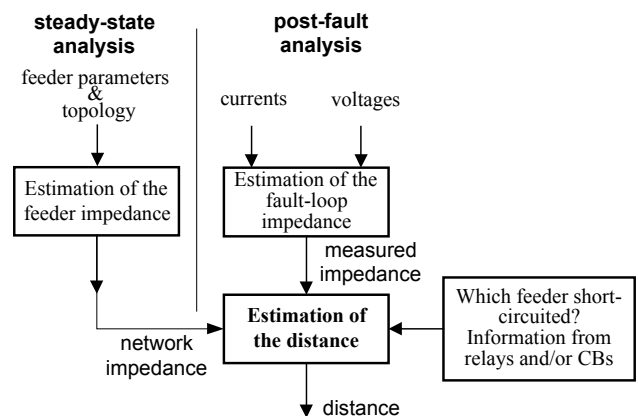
steady-state analysis

post-fault analysis

feeder parameters & topology

currents

voltages

Estimation of the feeder impedance

Estimation of the fault-loop impedance

measured impedance

network impedance

Estimation of the distance

Which feeder short-circuited? Information from relays and/or CBs

distance